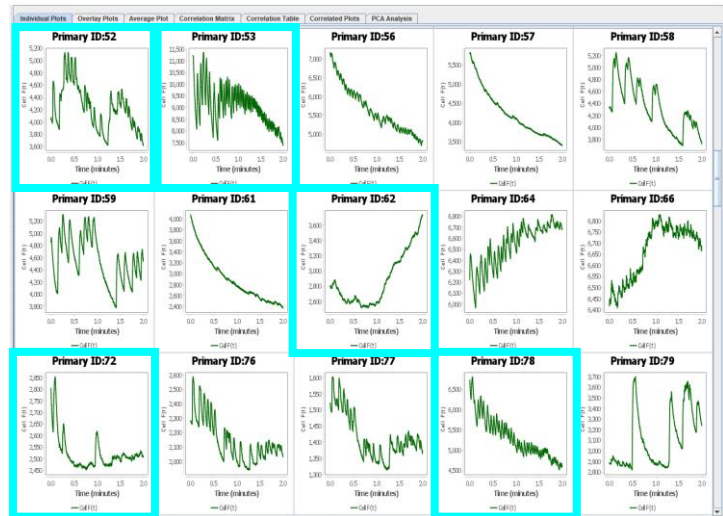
Individual Plots | Overlay Plots | Average Plot | Correlation Matrix | Correlation Table | Correlated Plots | PCA Analysis

Primary ID:52
5,200 5,000 4,800 4,600 4,400 4,200 4,000 3,800 3,600
Cell F(t)
0.0 0.5 1.0 1.5 2.0
Time (minutes)
CellF(t)

Primary ID:53
11,500 11,000 10,500 10,000 9,500 9,000 8,500 8,000 7,500
Cell F(t)
0.0 0.5 1.0 1.5 2.0
Time (minutes)
CellF(t)

Primary ID:56
7,000 6,500 6,000 5,500 5,000
Cell F(t)
0.0 0.5 1.0 1.5 2.0
Time (minutes)
CellF(t)

Primary ID:57
5,500 5,000 4,500 4,000 3,500
Cell F(t)
0.0 0.5 1.0 1.5 2.0
Time (minutes)
CellF(t)

Primary ID:58
5,200 5,000 4,800 4,600 4,400 4,200 4,000 3,800
Cell F(t)
0.0 0.5 1.0 1.5 2.0
Time (minutes)
CellF(t)

Primary ID:59
5,200 5,000 4,800 4,600 4,400 4,200 4,000 3,800
Cell F(t)
0.0 0.5 1.0 1.5 2.0
Time (minutes)
CellF(t)

Primary ID:61
4,000 3,800 3,600 3,400 3,200 3,000 2,800 2,600 2,400
Cell F(t)
0.0 0.5 1.0 1.5 2.0
Time (minutes)
CellF(t)

Primary ID:62
3,600 3,400 3,200 3,000 2,800 2,600
Cell F(t)
0.0 0.5 1.0 1.5 2.0
Time (minutes)
CellF(t)

Primary ID:64
6,800 6,700 6,600 6,500 6,400 6,300 6,200 6,100 6,000
Cell F(t)
0.0 0.5 1.0 1.5 2.0
Time (minutes)
CellF(t)

Primary ID:66
6,800 6,750 6,700 6,650 6,600 6,550 6,500 6,450 6,400
Cell F(t)
0.0 0.5 1.0 1.5 2.0
Time (minutes)
CellF(t)

Primary ID:72
2,800 2,750 2,700 2,650 2,600 2,550 2,500 2,450
Cell F(t)
0.0 0.5 1.0 1.5 2.0
Time (minutes)
CellF(t)

Primary ID:76
2,600 2,500 2,400 2,300 2,200 2,100 2,000
Cell F(t)
0.0 0.5 1.0 1.5 2.0
Time (minutes)
CellF(t)

Primary ID:77
1,600 1,550 1,500 1,450 1,400 1,350 1,300
Cell F(t)
0.0 0.5 1.0 1.5 2.0
Time (minutes)
CellF(t)

Primary ID:78
6,500 6,000 5,500 5,000 4,500
Cell F(t)
0.0 0.5 1.0 1.5 2.0
Time (minutes)
CellF(t)

Primary ID:79
3,700 3,600 3,500 3,400 3,300 3,200 3,100 3,000 2,900 2,800
Cell F(t)
0.0 0.5 1.0 1.5 2.0
Time (minutes)
CellF(t)